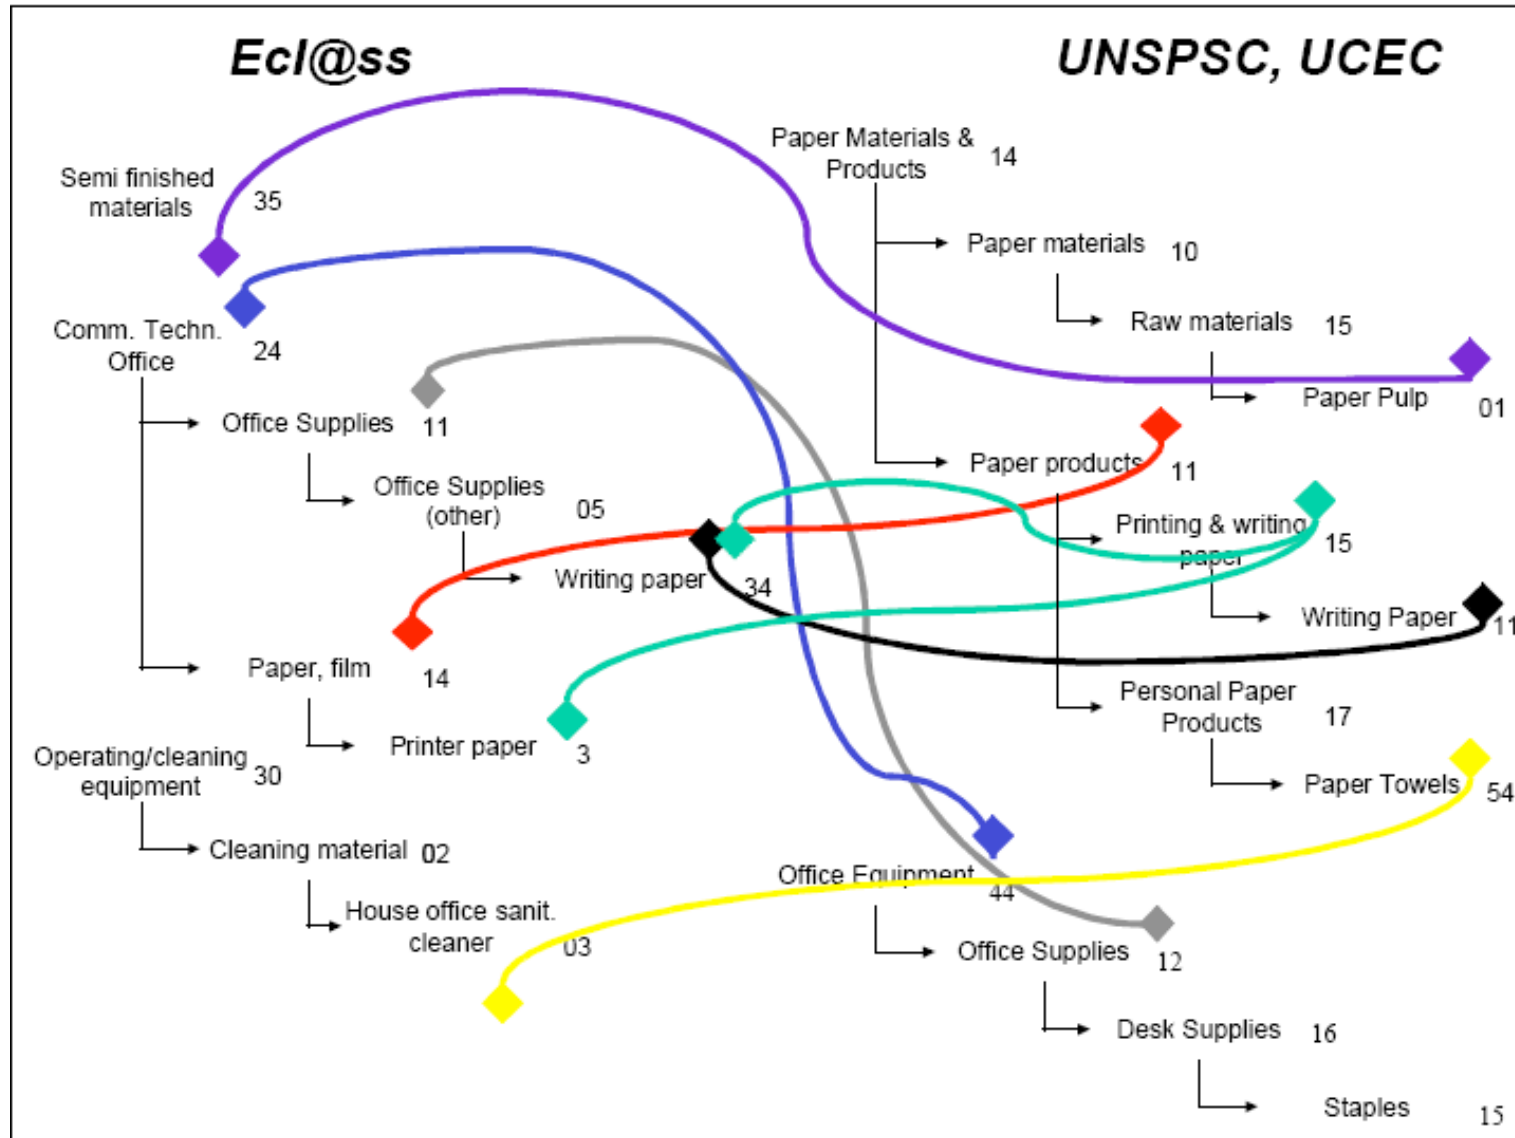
Ecl@ss

UNSPSC, UCEC

Semi finished materials 35

Comm. Techn. Office 24

Office Supplies 11

Office Supplies (other) 05

Writing paper 34

Paper, film 14

Printer paper 3

Operating/cleaning equipment 30

Cleaning material 02

House office sanit. cleaner 03

Paper Materials & Products 14

Paper materials 10

Raw materials 15

Paper Pulp 01

Paper products 11

Printing & writing paper 15

Writing Paper 11

Personal Paper Products 17

Paper Towels 54

Office Equipment 44

Office Supplies 12

Desk Supplies 16

Staples 15